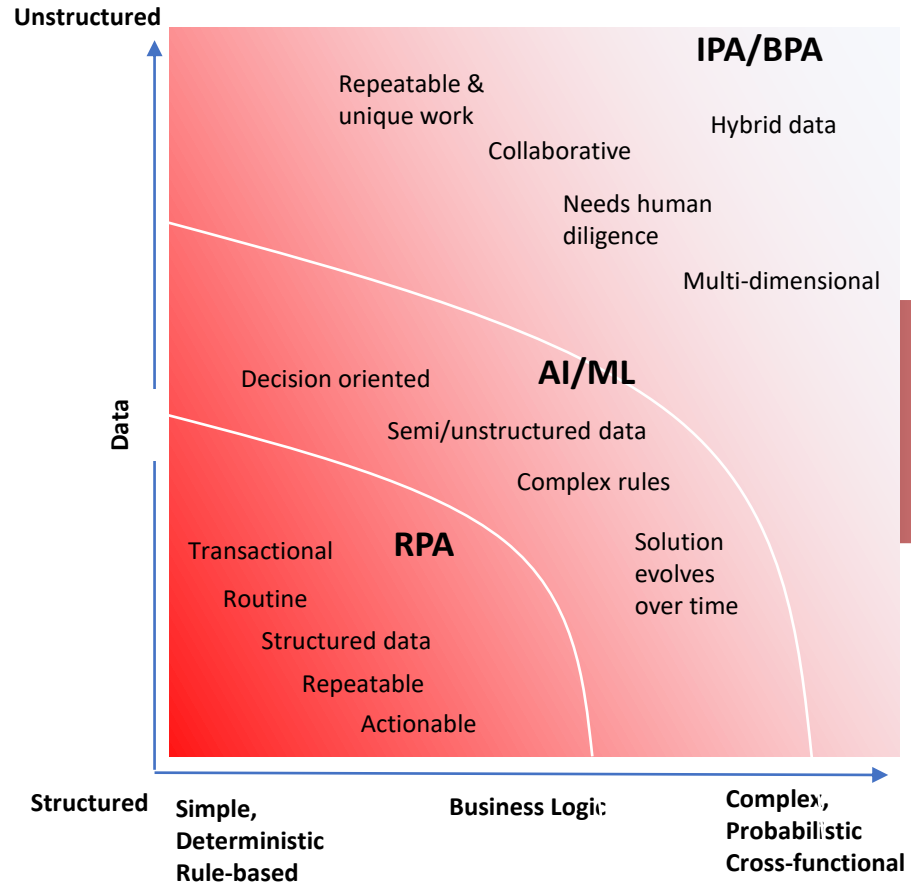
Unstructured

IPA/BPA

Repeatable & unique work

Hybrid data

Collaborative

Needs human diligence

Multi-dimensional

Decision oriented

AI/ML

Semi/unstructured data

Complex rules

Data

RPA

Transactional

Solution evolves over time

Routine

Structured data

Repeatable

Actionable

Structured

Simple, Deterministic Rule-based

Business Logic

Complex, Probabilistic Cross-functional